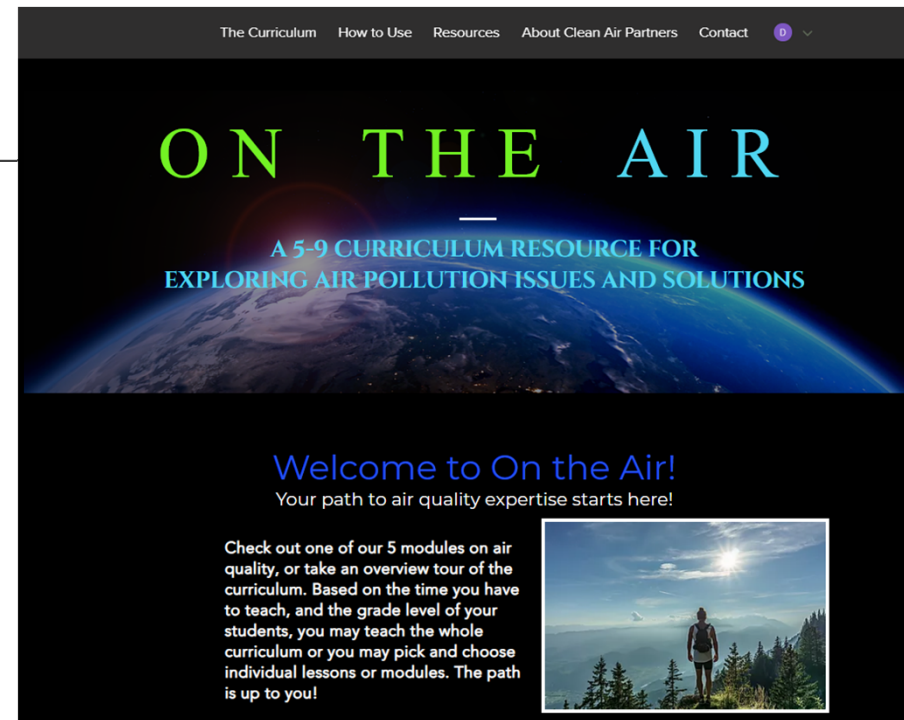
The Curriculum How to Use Resources About Clean Air Partners Contact D

ON THE AIR

A 5-9 CURRICULUM RESOURCE FOR EXPLORING AIR POLLUTION ISSUES AND SOLUTIONS

Welcome to On the Air!

Your path to air quality expertise starts here!

Check out one of our 5 modules on air quality, or take an overview tour of the curriculum. Based on the time you have to teach, and the grade level of your students, you may teach the whole curriculum or you may pick and choose individual lessons or modules. The path is up to you!